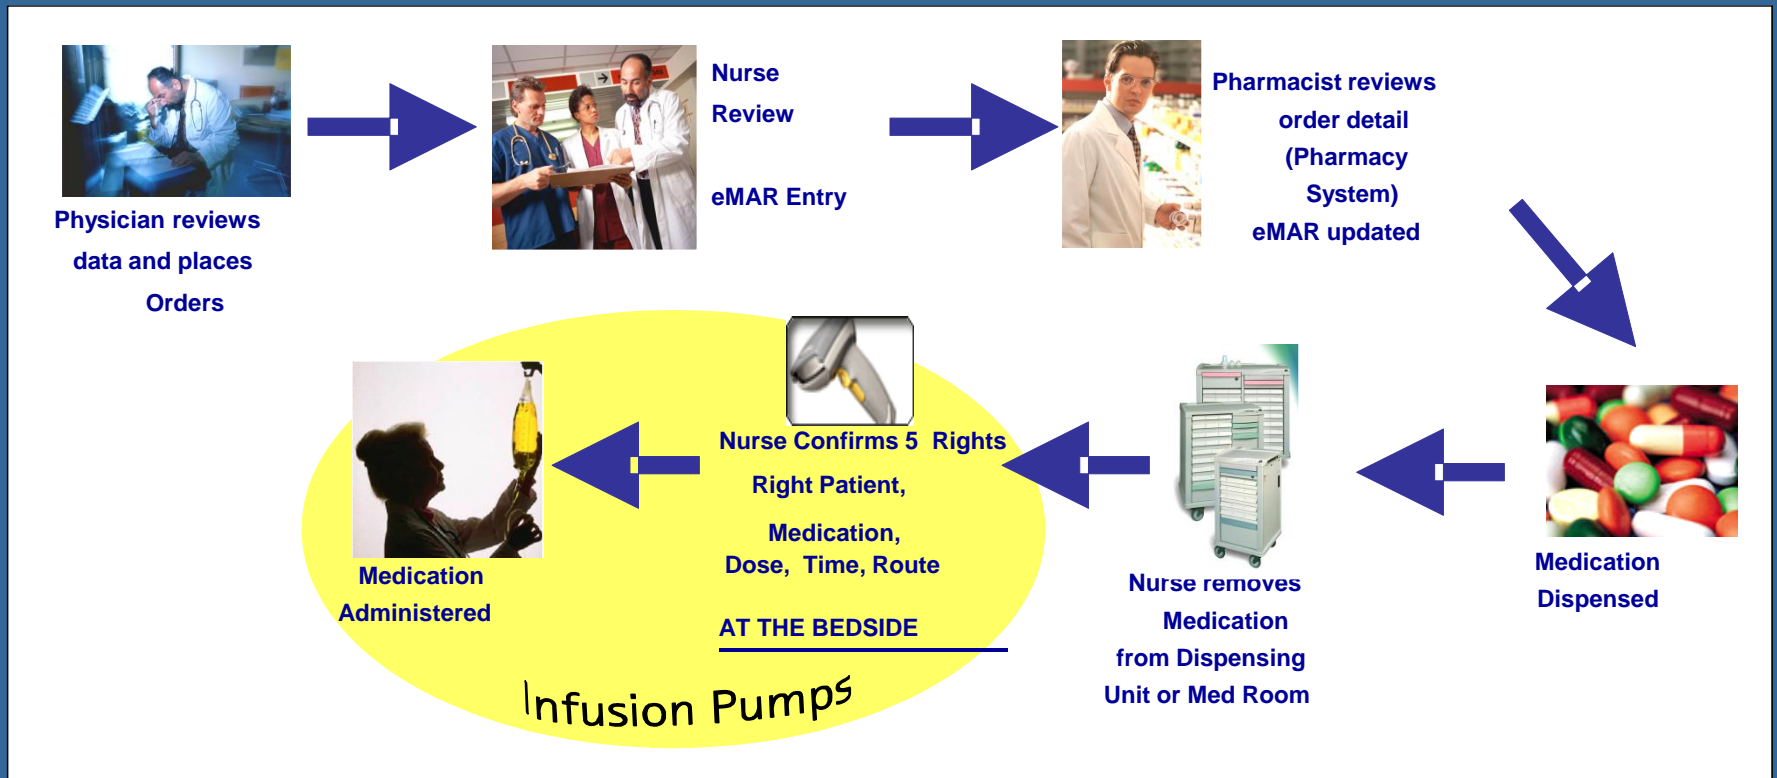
Physician reviews data and places Orders

Nurse Review

eMAR Entry

Pharmacist reviews order detail (Pharmacy System) eMAR updated

Medication Dispensed

Nurse removes Medication from Dispensing Unit or Med Room

Nurse Confirms 5 Rights Right Patient, Medication, Dose, Time, Route

AT THE BEDSIDE

Medication Administered

Infusion Pumps